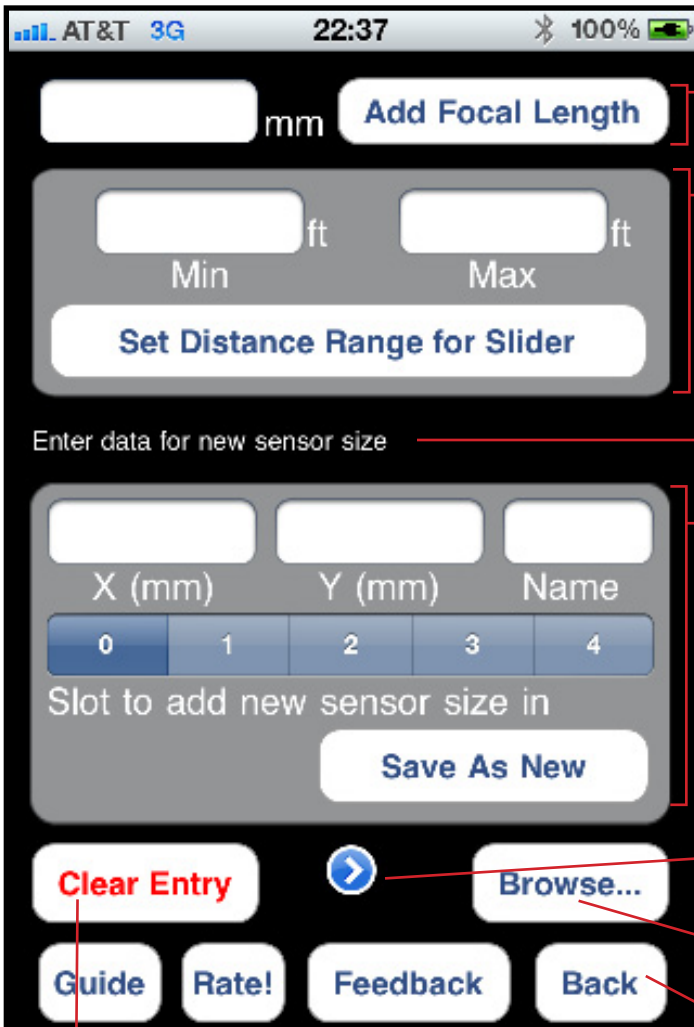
AT&T 3G 22:37 100%

mm Add Focal Length

ft ft
Min Max
Set Distance Range for Slider

Enter data for new sensor size

X (mm) Y (mm) Name

| 0 | 1 | 2 | 3 | 4 |
|---|---|---|---|---|

Slot to add new sensor size in

Save As New

Clear Entry Browse...

Guide Rate! Feedback Back